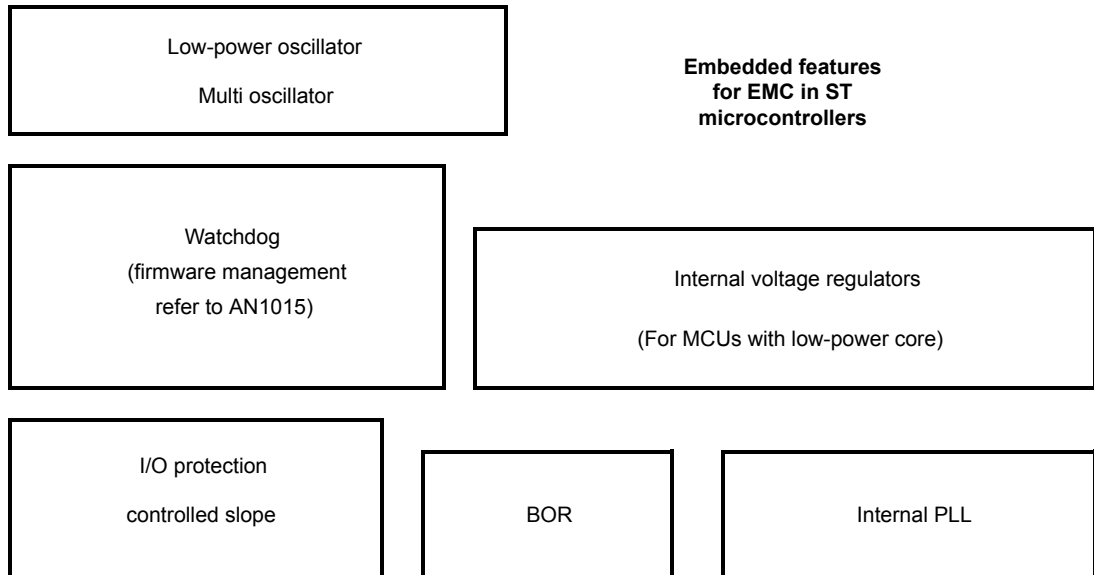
Low-power oscillator
Multi oscillator

Embedded features for EMC in ST microcontrollers

Watchdog
(firmware management refer to AN1015)

Internal voltage regulators
(For MCUs with low-power core)

I/O protection
controlled slope

BOR

Internal PLL